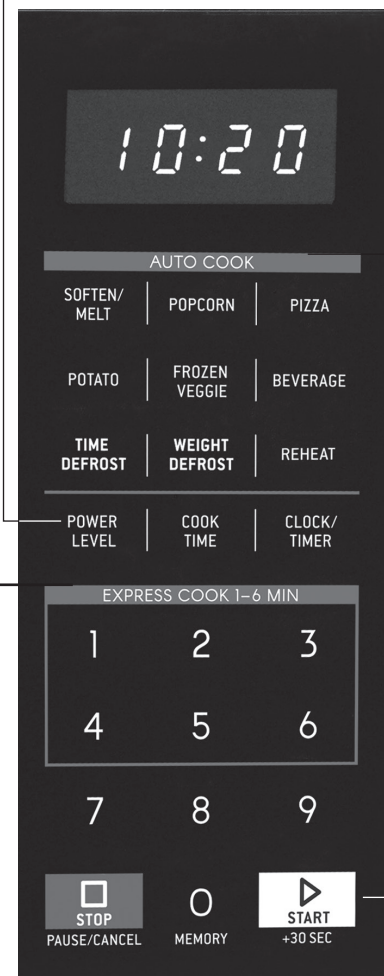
10:20

AUTO COOK

SOFTEN/ MELT
POPCORN
PIZZA

POTATO
FROZEN VEGGIE
BEVERAGE

TIME DEFROST
WEIGHT DEFROST
REHEAT

POWER LEVEL
COOK TIME
CLOCK/ TIMER

EXPRESS COOK 1–6 MIN

1
2
3
4
5
6
7
8
9

STOP
PAUSE/CANCEL
0
MEMORY
START
+30 SEC